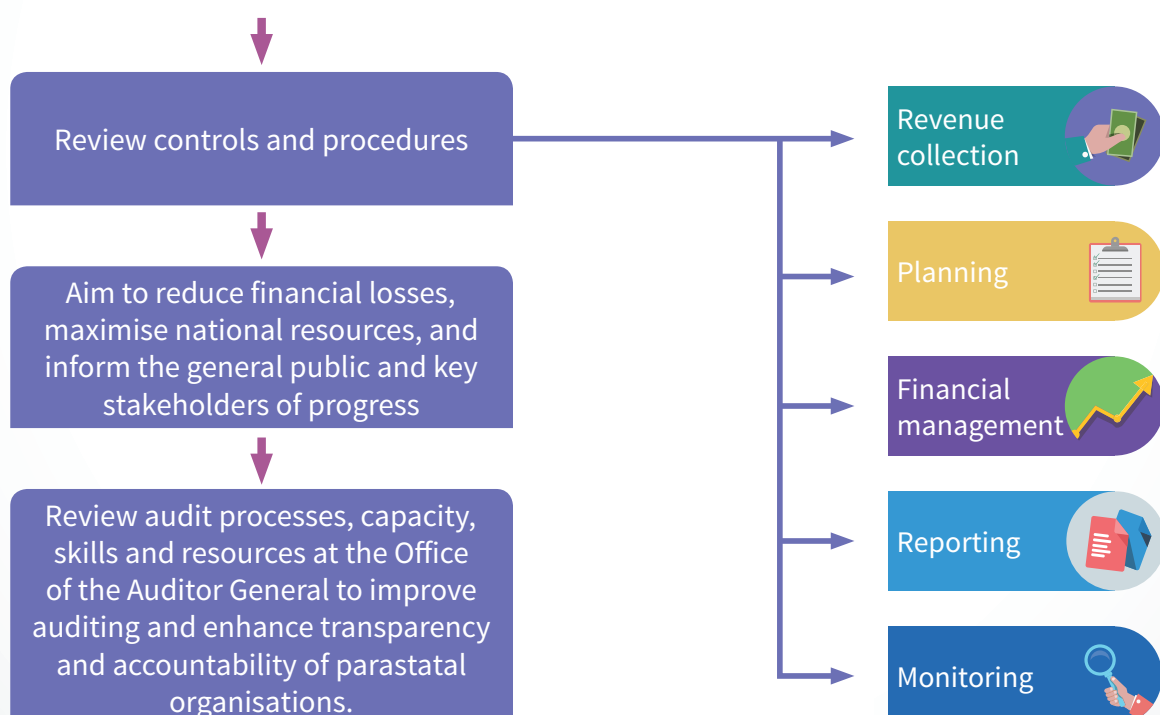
Review controls and procedures

Aim to reduce financial losses, maximise national resources, and inform the general public and key stakeholders of progress

Review audit processes, capacity, skills and resources at the Office of the Auditor General to improve auditing and enhance transparency and accountability of parastatal organisations.

Revenue collection

Planning

Financial management

Reporting

Monitoring